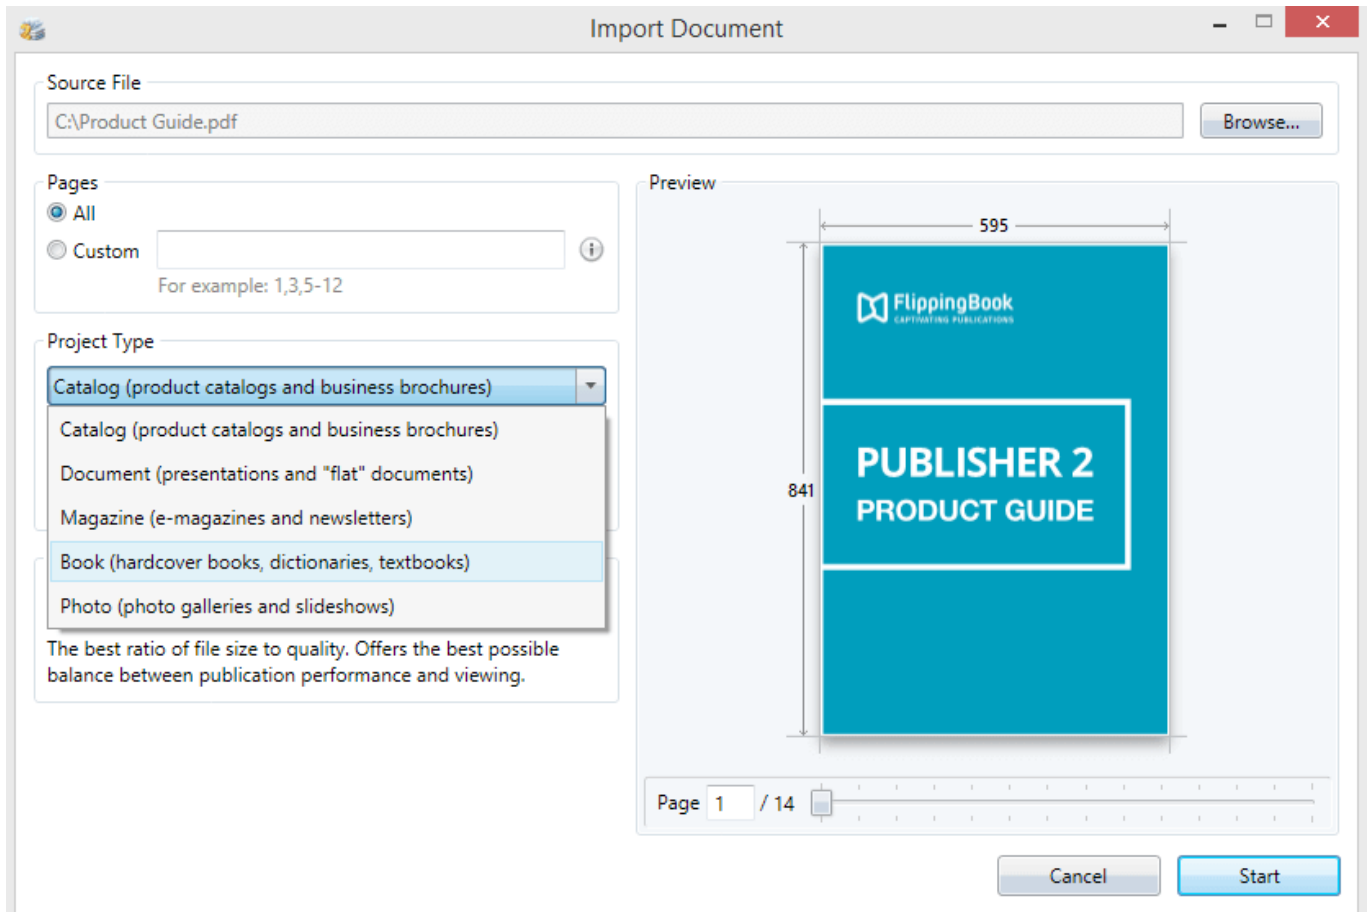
Import Document

Source File

C:\Product Guide.pdf

Browse...

Pages

All

Custom

For example: 1,3,5-12

Project Type

Catalog (product catalogs and business brochures)

Catalog (product catalogs and business brochures)

Document (presentations and "flat" documents)

Magazine (e-magazines and newsletters)

Book (hardcover books, dictionaries, textbooks)

Photo (photo galleries and slideshows)

The best ratio of file size to quality. Offers the best possible balance between publication performance and viewing.

Preview

595

841

FlippingBook
CAPTIVATING PUBLICATIONS

PUBLISHER 2
PRODUCT GUIDE

Page 1 / 14

Cancel

Start